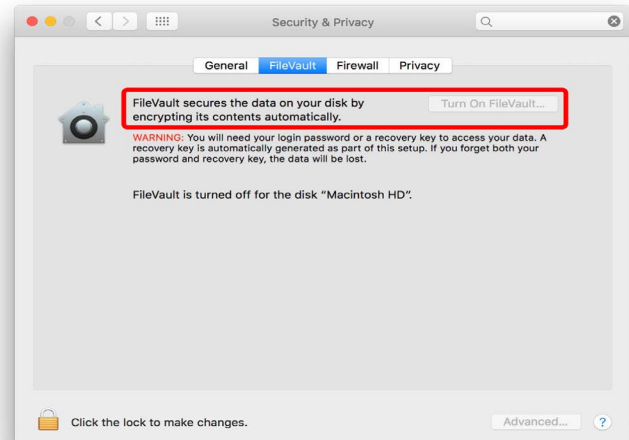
Security & Privacy

General FileVault Firewall Privacy

FileVault secures the data on your disk by encrypting its contents automatically.

Turn On FileVault...

WARNING: You will need your login password or a recovery key to access your data. A recovery key is automatically generated as part of this setup. If you forget both your password and recovery key, the data will be lost.

FileVault is turned off for the disk "Macintosh HD".

Click the lock to make changes.

Advanced...

?